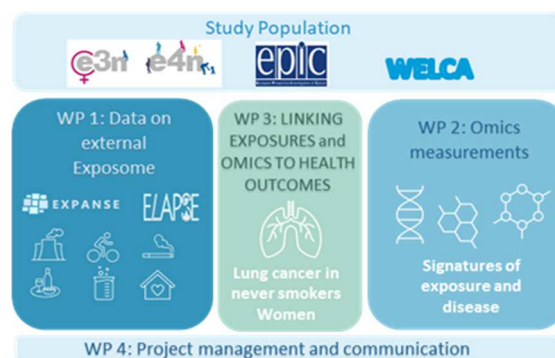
Study Population

e3n e4n epic WELCA

WP 1: Data on external Exposome

EXPANSE ELAPSE

WP 3: LINKING EXPOSURES and OMICS TO HEALTH OUTCOMES

Lung cancer in never smokers Women

WP 2: Omics measurements

Signatures of exposure and disease

WP 4: Project management and communication